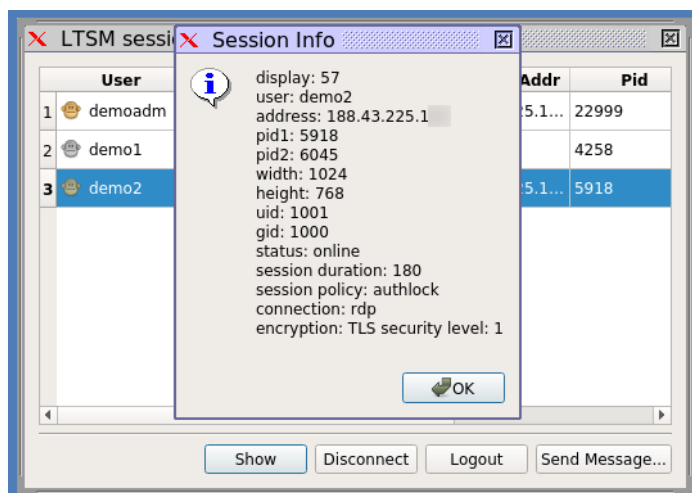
LTSM sessi

Session Info

display: 57
user: demo2
address: 188.43.225.1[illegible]
pid1: 5918
pid2: 6045
width: 1024
height: 768
uid: 1001
gid: 1000
status: online
session duration: 180
session policy: authlock
connection: rdp
encryption: TLS security level: 1

OK

| | User | Addr | Pid |
|---|---|---|---|
| 1 | demoadm | 25.1... | 22999 |
| 2 | demo1 | | 4258 |
| 3 | demo2 | 25.1... | 5918 |

Show
Disconnect
Logout
Send Message...